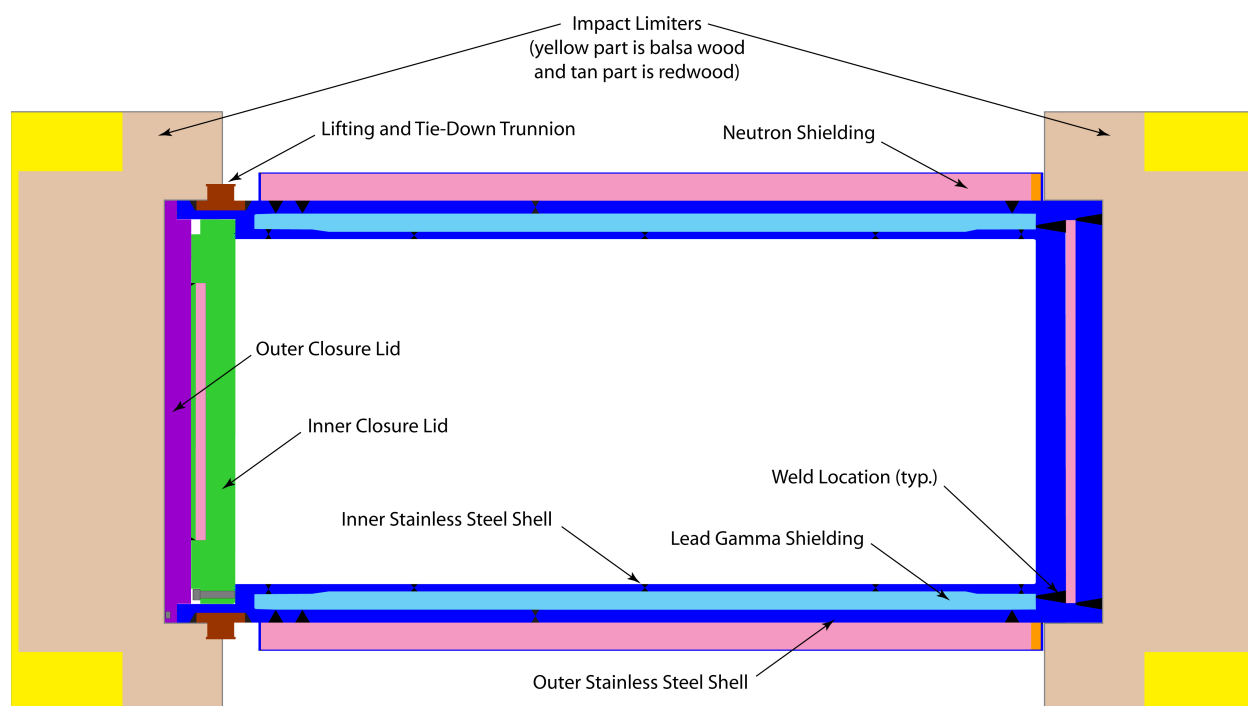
Impact Limiters
(yellow part is balsa wood
and tan part is redwood)

Lifting and Tie-Down Trunnion

Neutron Shielding

Outer Closure Lid

Inner Closure Lid

Weld Location (typ.)

Inner Stainless Steel Shell

Lead Gamma Shielding

Outer Stainless Steel Shell